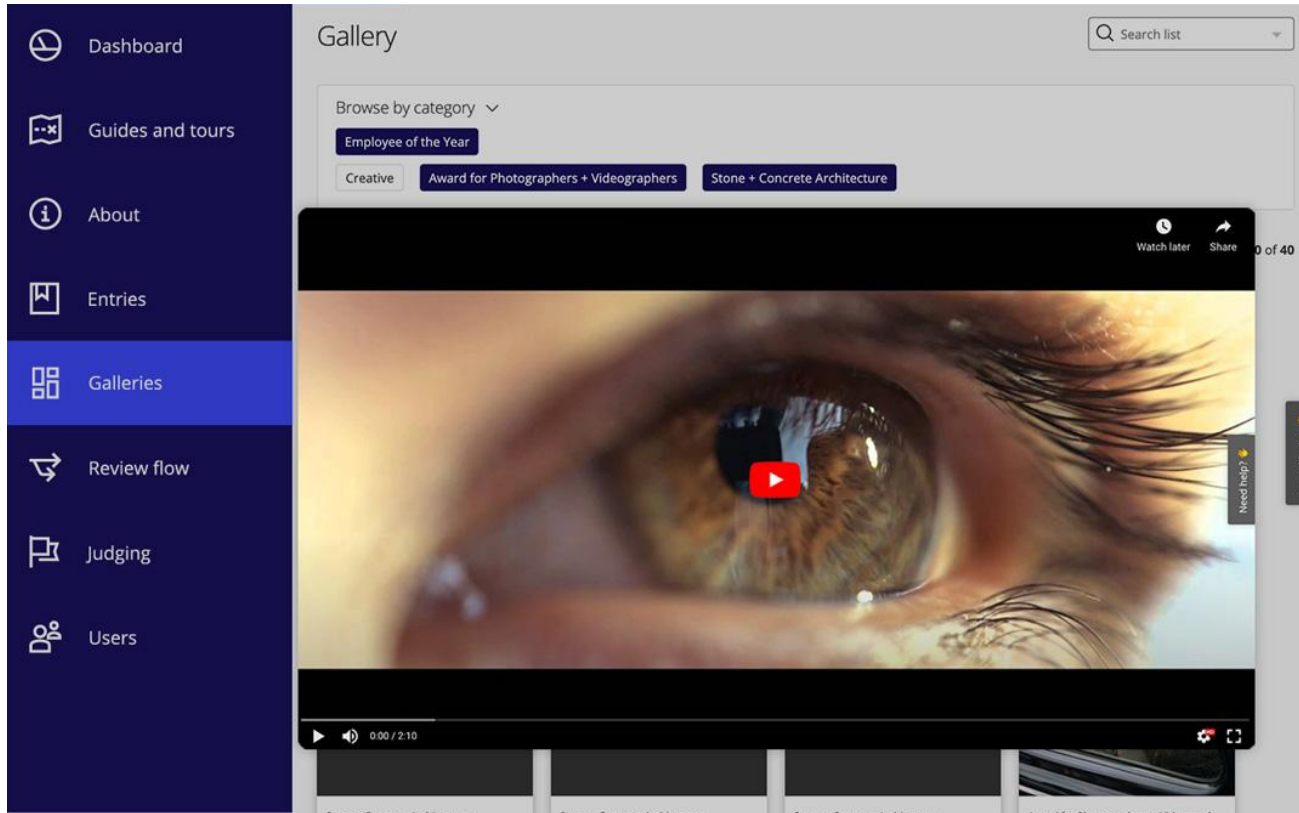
Dashboard

Guides and tours

About

Entries

Galleries

Review flow

Judging

Users

Gallery

Search list

Browse by category

Employee of the Year

Creative

Award for Photographers + Videographers

Stone + Concrete Architecture

Watch later

Share

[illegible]0 of 40

Need help?

0:00 / 2:10